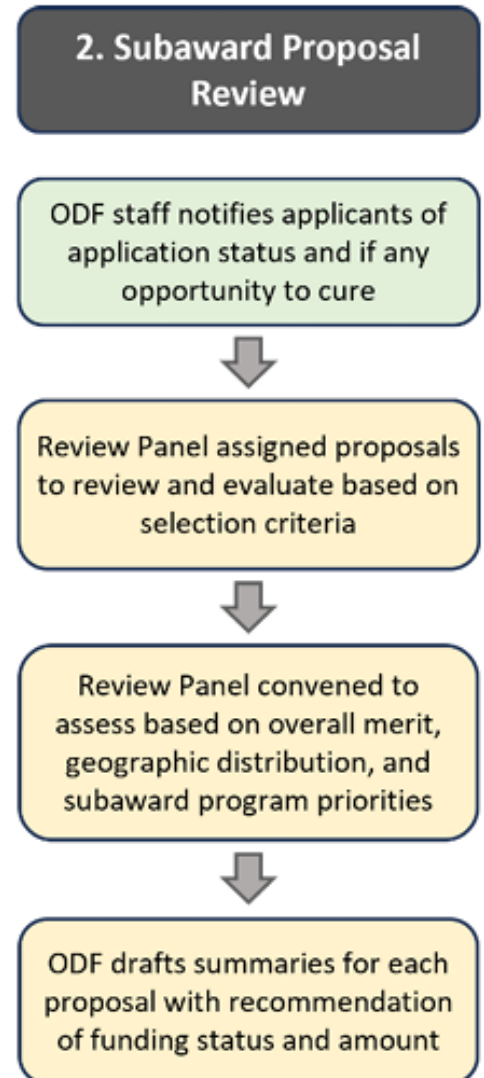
2. Subaward Proposal Review

ODF staff notifies applicants of application status and if any opportunity to cure

Review Panel assigned proposals to review and evaluate based on selection criteria

Review Panel convened to assess based on overall merit, geographic distribution, and subaward program priorities

ODF drafts summaries for each proposal with recommendation of funding status and amount